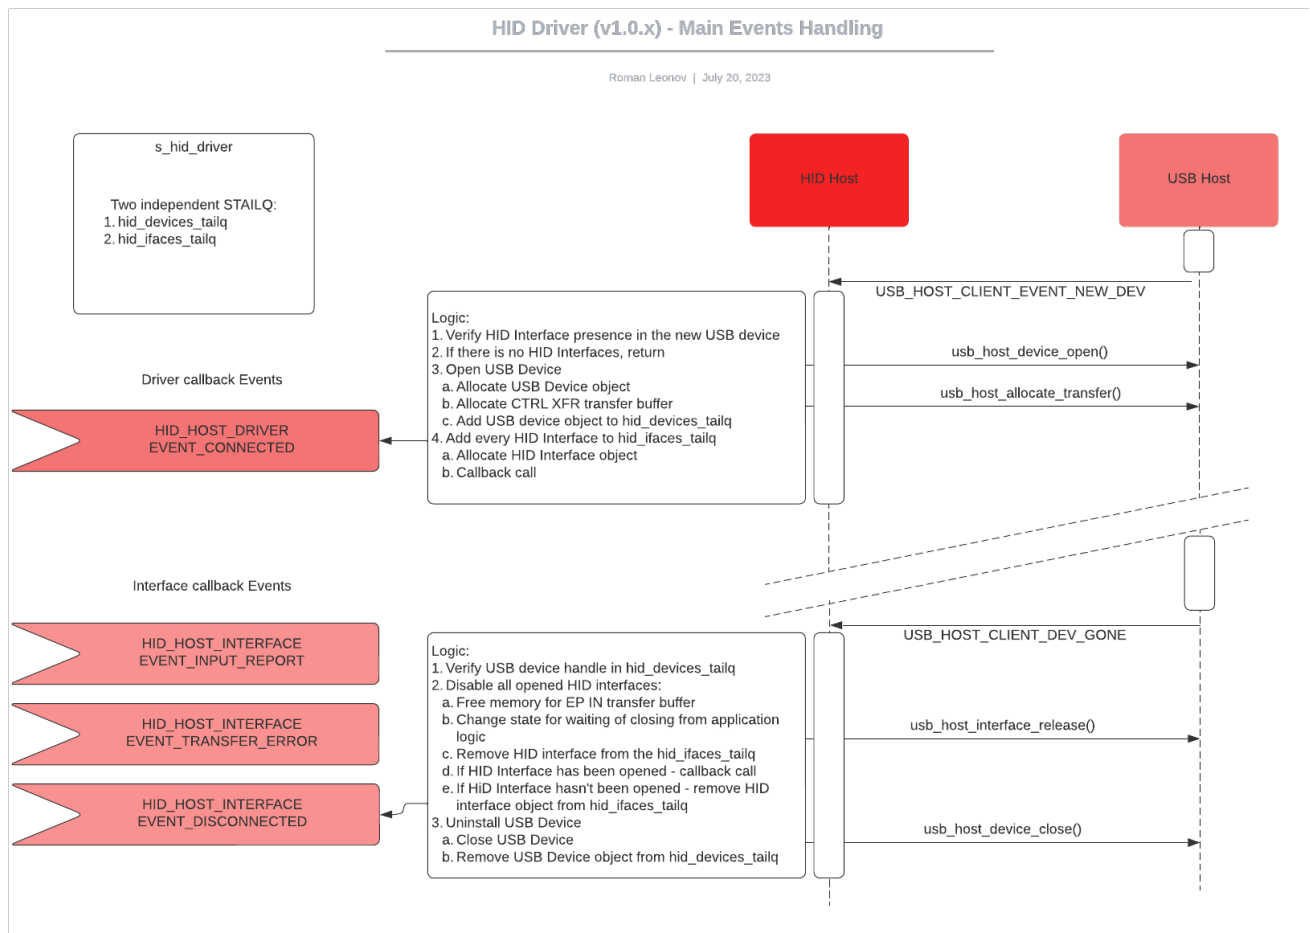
HID Driver (v1.0.x) - Main Events Handling

Roman Leonov | July 20, 2023

s_hid_driver

Two independent STAILQ:
1. hid_devices_tailq
2. hid_ifaces_tailq

HID Host

USB Host

USB_HOST_CLIENT_EVENT_NEW_DEV

Logic:
1. Verify HID Interface presence in the new USB device
2. If there is no HID Interfaces, return
3. Open USB Device
a. Allocate USB Device object
b. Allocate CTRL XFR transfer buffer
c. Add USB device object to hid_devices_tailq
4. Add every HID Interface to hid_ifaces_tailq
a. Allocate HID Interface object
b. Callback call

usb_host_device_open()

usb_host_allocate_transfer()

Driver callback Events

HID_HOST_DRIVER EVENT_CONNECTED

Interface callback Events

HID_HOST_INTERFACE EVENT_INPUT_REPORT

HID_HOST_INTERFACE EVENT_TRANSFER_ERROR

HID_HOST_INTERFACE EVENT_DISCONNECTED

USB_HOST_CLIENT_DEV_GONE

Logic:
1. Verify USB device handle in hid_devices_tailq
2. Disable all opened HID interfaces:
a. Free memory for EP IN transfer buffer
b. Change state for waiting of closing from application logic
c. Remove HID interface from the hid_ifaces_tailq
d. If HID Interface has been opened - callback call
e. If HiD Interface hasn't been opened - remove HID interface object from hid_ifaces_tailq
3. Uninstall USB Device
a. Close USB Device
b. Remove USB Device object from hid_devices_tailq

usb_host_interface_release()

usb_host_device_close()